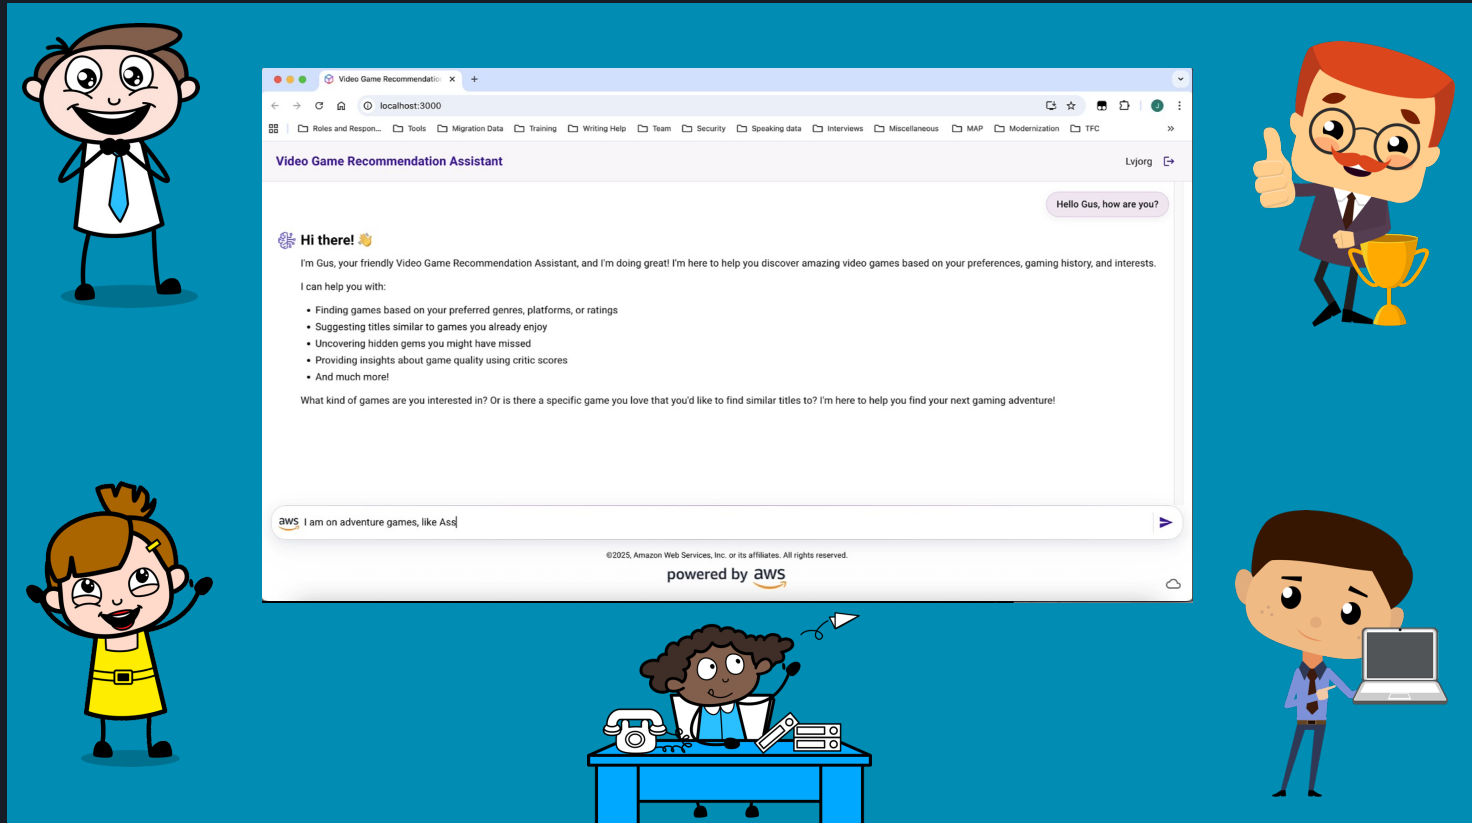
Video Game Recommendatio ×

localhost:3000

Roles and Respon... Tools Migration Data Training Writing Help Team Security Speaking data Interviews Miscellaneous MAP Modernization TFC

Video Game Recommendation Assistant

Lvjorg

Hello Gus, how are you?

Hi there! 👋

I'm Gus, your friendly Video Game Recommendation Assistant, and I'm doing great! I'm here to help you discover amazing video games based on your preferences, gaming history, and interests.

I can help you with:

- Finding games based on your preferred genres, platforms, or ratings
- Suggesting titles similar to games you already enjoy
- Uncovering hidden gems you might have missed
- Providing insights about game quality using critic scores
- And much more!

What kind of games are you interested in? Or is there a specific game you love that you'd like to find similar titles to? I'm here to help you find your next gaming adventure!

aws I am on adventure games, like Ass

©2025, Amazon Web Services, Inc. or its affiliates. All rights reserved.

powered by aws